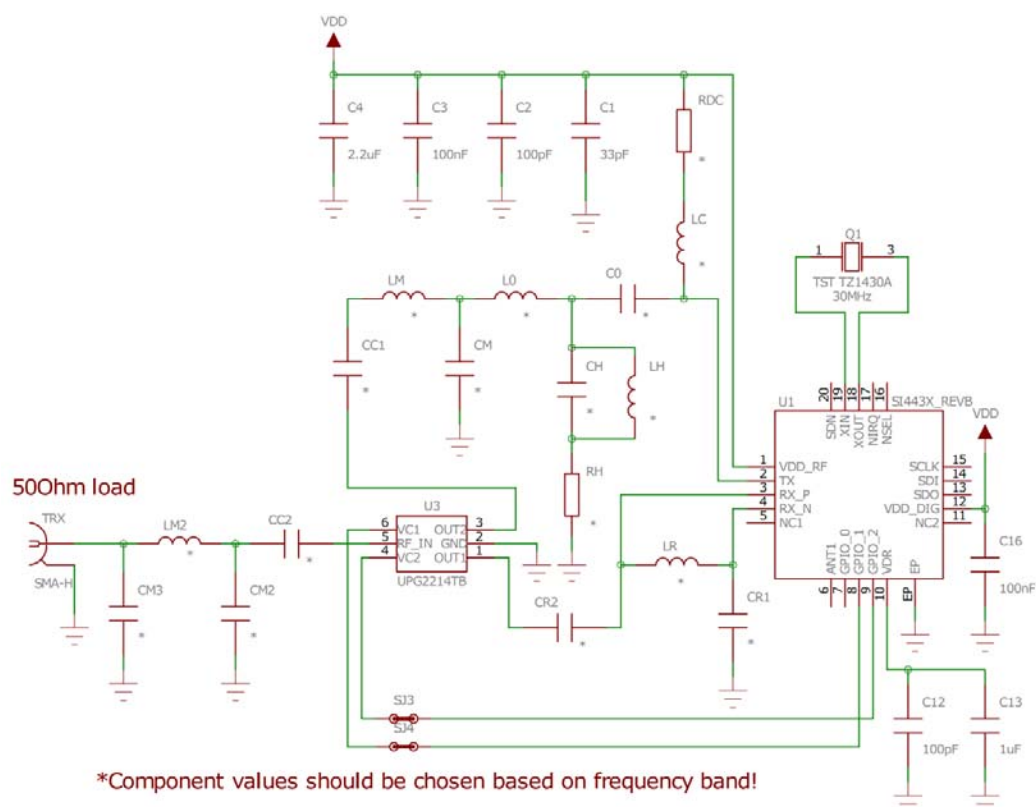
VDD

C4 2.2uF
C3 100nF
C2 100pF
C1 33pF
RDC *
LC *

LM *
L0 *
C0 *
CC1 *
CM *
CH *
LH *
RH *

Q1
1 3
TST TZ1430A
30MHz

U1
SI443X_REVB
20 19 18 17 16
SDN XIN XOUT NIRQ NSEL
1 VDD_RF
2 TX
3 RX_P
4 RX_N
5 NC1
15 SCLK
14 SDI
13 SDO
12 VDD_DIG
11 NC2
ANT1 GPIO_0 GPIO_1 GPIO_2 VDR EP
6 7 8 9 10 EP

VDD
C16 100nF

50Ohm load
TRX
SMA-H
LM2 *
CC2 *
CM3 *
CM2 *

U3
6 VC1 OUT2 3
5 RF_IN GND 2
4 VC2 OUT1 1
UPG2214TB

CR2 *
LR *
CR1 *

C12 100pF
C13 1uF

SJ3
SJ4

*Component values should be chosen based on frequency band!